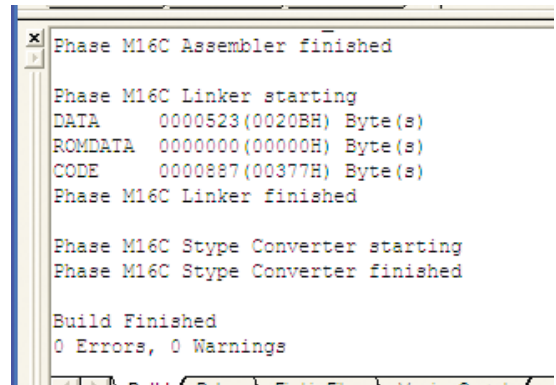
Phase M16C Assembler finished

Phase M16C Linker starting
DATA 0000523(0020BH) Byte(s)
ROMDATA 0000000(00000H) Byte(s)
CODE 0000887(00377H) Byte(s)
Phase M16C Linker finished

Phase M16C Stype Converter starting
Phase M16C Stype Converter finished

Build Finished
0 Errors, 0 Warnings